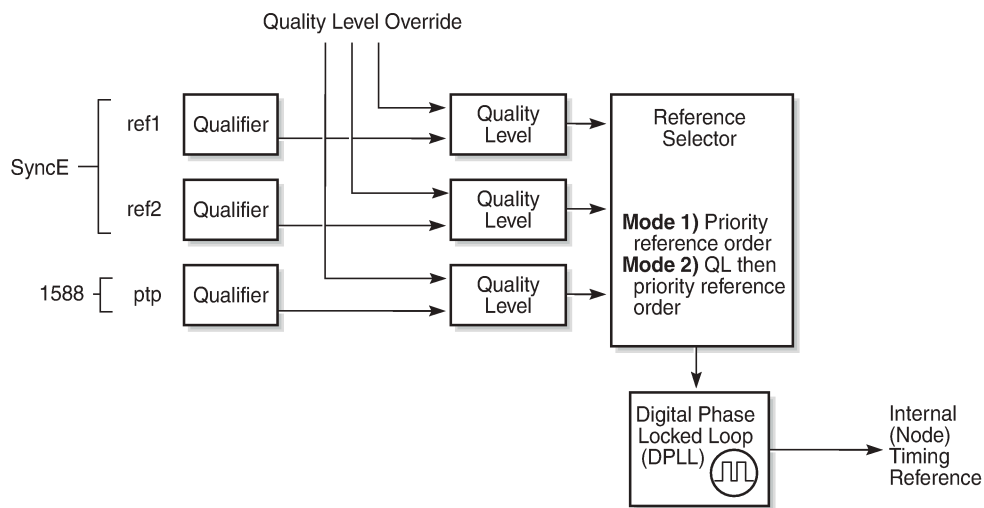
Quality Level Override

SyncE

ref1

Qualifier

Quality Level

ref2

Qualifier

Quality Level

1588

ptp

Qualifier

Quality Level

Reference Selector

**Mode 1)** Priority reference order
**Mode 2)** QL then priority reference order

Digital Phase Locked Loop (DPLL)

Internal (Node) Timing Reference